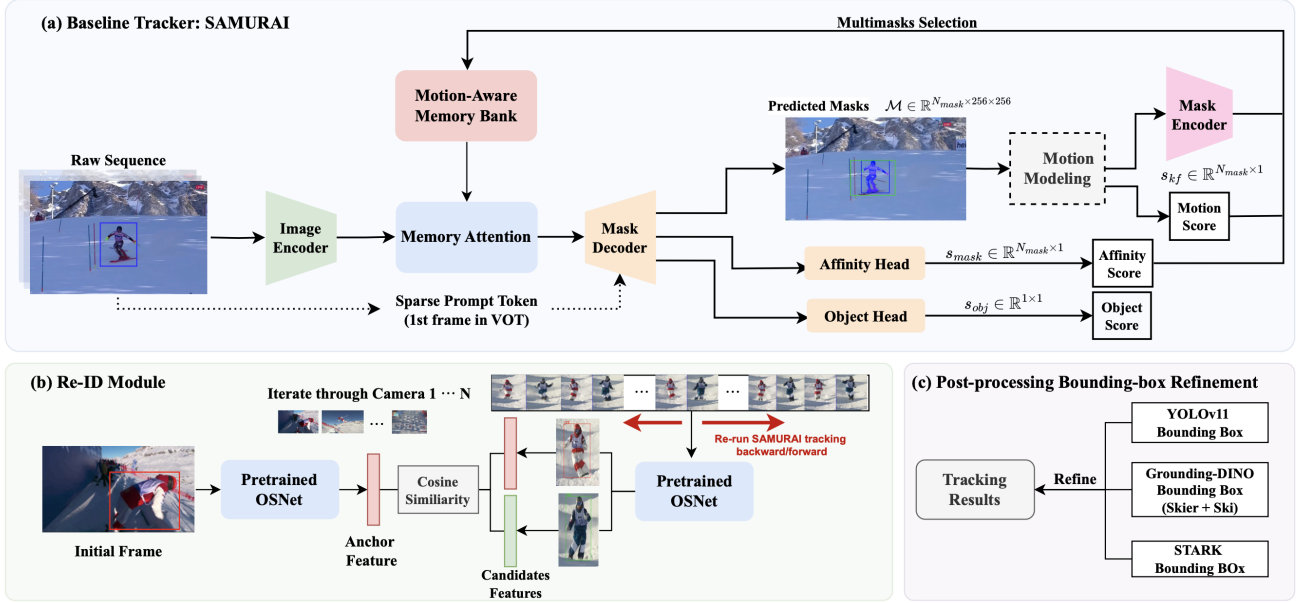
(a) Baseline Tracker: SAMURAI

Multimasks Selection

Motion-Aware Memory Bank

Predicted Masks $\mathcal{M} \in \mathbb{R}^{N_{mask}\times 256\times 256}$

Mask Encoder

Raw Sequence

Motion Modeling

$s_{kf} \in \mathbb{R}^{N_{mask}\times 1}$

Image Encoder

Memory Attention

Mask Decoder

Motion Score

Affinity Head

$s_{mask} \in \mathbb{R}^{N_{mask}\times 1}$

Affinity Score

Sparse Prompt Token (1st frame in VOT)

Object Head

$s_{obj} \in \mathbb{R}^{1\times 1}$

Object Score

(b) Re-ID Module

Iterate through Camera 1 ⋯ N

…

⋯

⋯

Re-run SAMURAI tracking backward/forward

Initial Frame

Pretrained OSNet

Anchor Feature

Cosine Similiarity

Pretrained OSNet

Candidates Features

(c) Post-processing Bounding-box Refinement

YOLOv11 Bounding Box

Tracking Results

Refine

Grounding-DINO Bounding Box (Skier + Ski)

STARK Bounding BOx